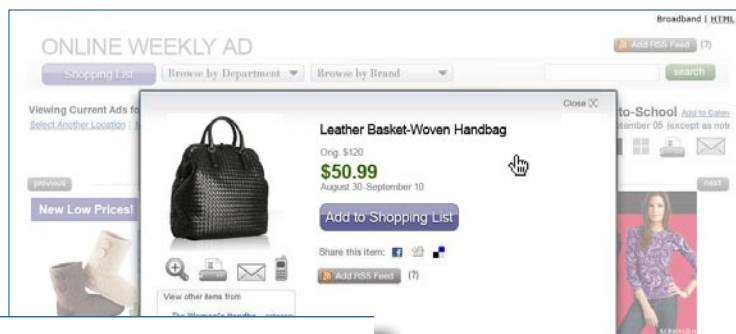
Broadband | HTML

ONLINE WEEKLY AD

Add RSS Feed (?)

Shopping List

Browse by Department

Browse by Brand

search

Viewing Current Ads fo

Select Another Location

to-School Add to Calen

tember 05 (except as note

Close

Leather Basket-Woven Handbag

Orig. $120

$50.99

August 30-September 10

Add to Shopping List

Share this item:

Add RSS Feed (?)

View other items from

previous

next

New Low Prices!